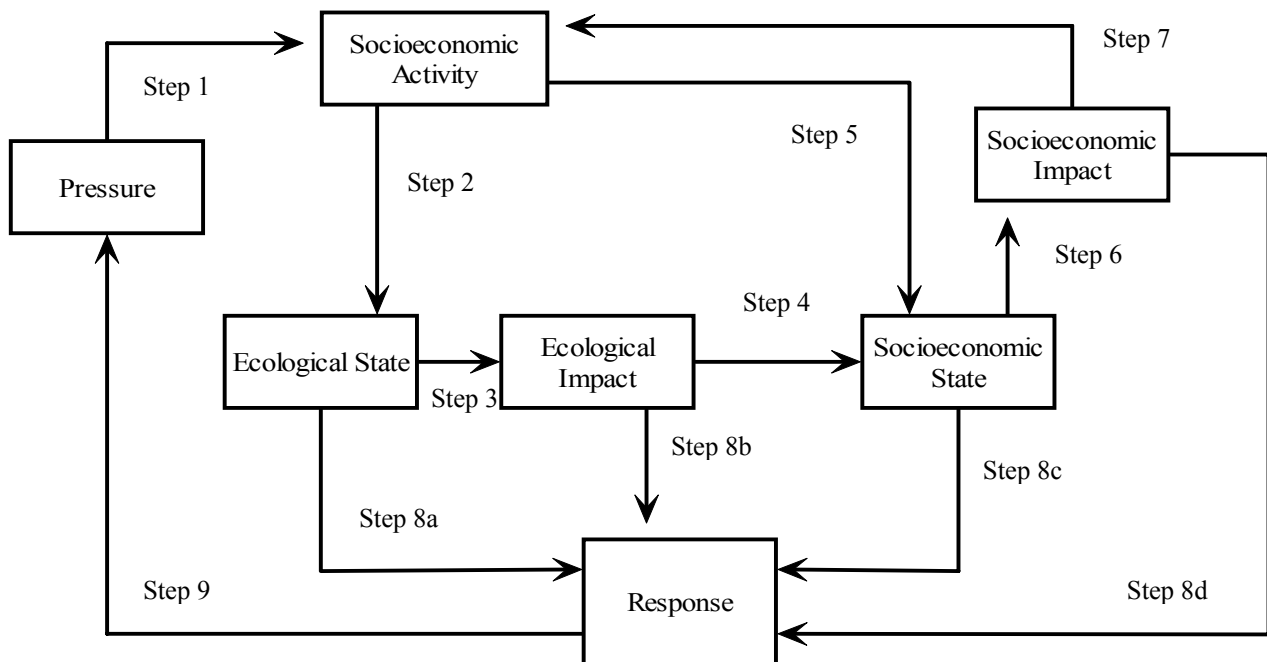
Socioeconomic Activity

Step 7

Step 1

Pressure

Step 5

Socioeconomic Impact

Step 2

Step 6

Step 4

Ecological State

Ecological Impact

Socioeconomic State

Step 3

Step 8b

Step 8c

Step 8a

Step 9

Response

Step 8d